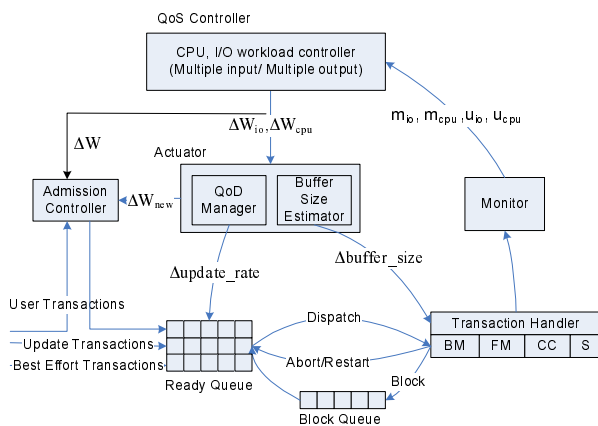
QoS Controller

CPU, I/O workload controller (Multiple input/ Multiple output)

$m_{io}$, $m_{cpu}$, $u_{io}$, $u_{cpu}$

$\Delta W_{io}, \Delta W_{cpu}$

$\Delta W$

Actuator

Admission Controller

$\Delta W_{new}$

QoD Manager

Buffer Size Estimator

Monitor

$\Delta$update_rate

$\Delta$buffer_size

User Transactions

Update Transactions

Best Effort Transactions

Ready Queue

Dispatch

Abort/Restart

Block

Transaction Handler

| BM | FM | CC | S |
|---|---|---|---|

Block Queue